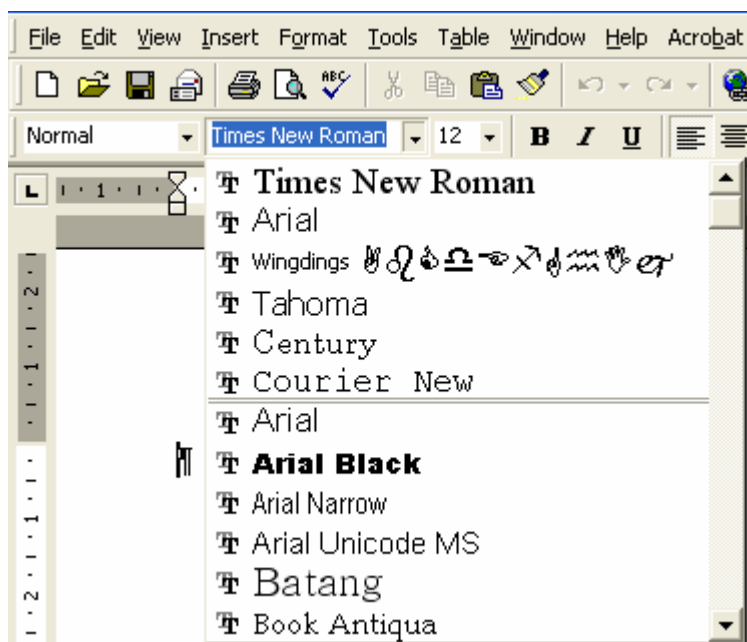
File Edit View Insert Format Tools Table Window Help Acrobat

Normal Times New Roman 12 B I U

Times New Roman
Arial
Wingdings ✌♌♁♎✍✈♁♒✋☞
Tahoma
Century
Courier New
Arial
Arial Black
Arial Narrow
Arial Unicode MS
Batang
Book Antiqua

1
2
1
1
2